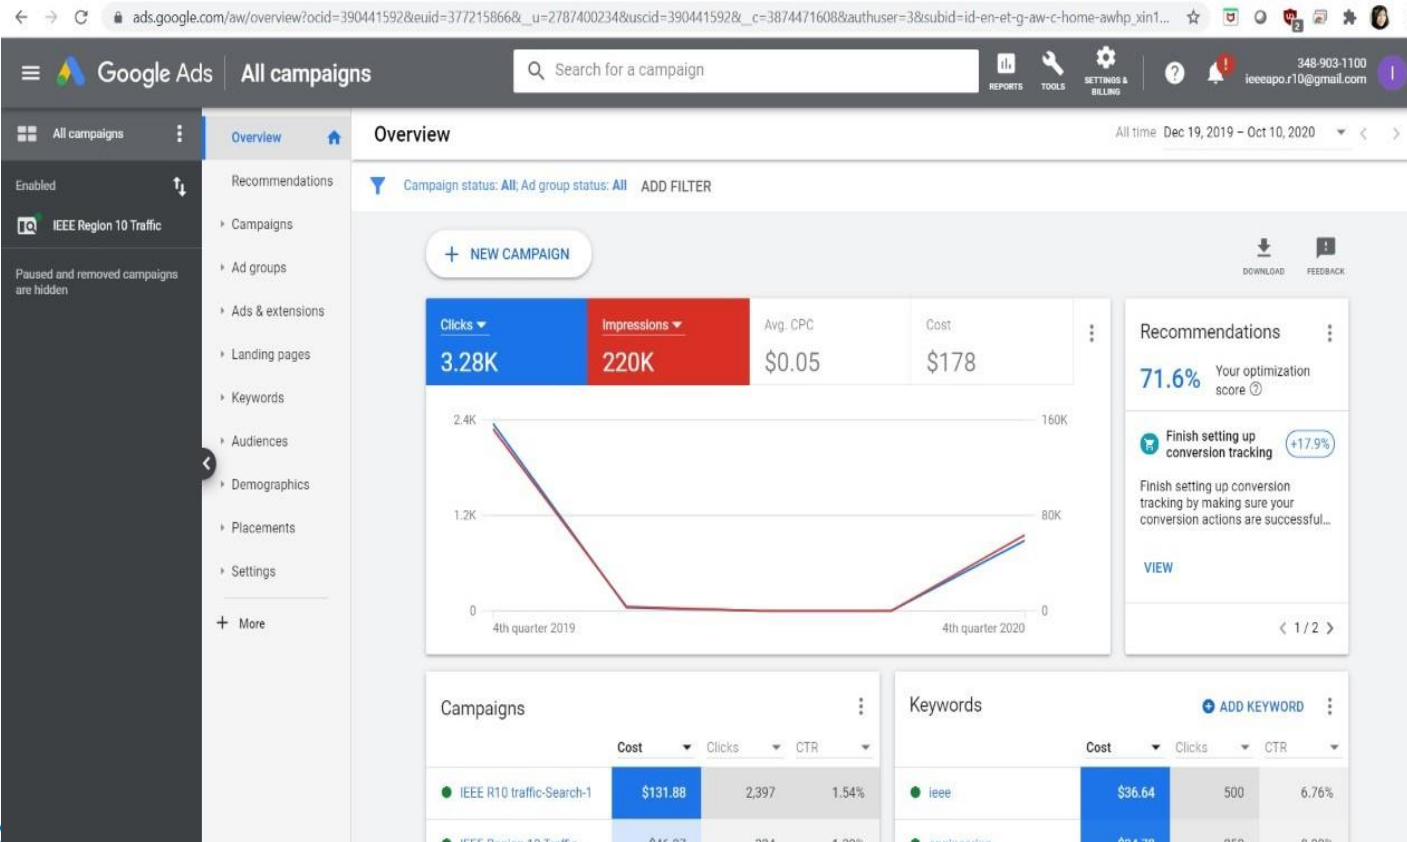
ads.google.com/aw/overview?ocid=390441592&euid=377215866&_u=2787400234&uscid=390441592&_c=3874471608&authuser=3&subid=id-en-et-g-aw-c-home-awhp_xin1...

Google Ads | All campaigns

Search for a campaign

REPORTS TOOLS SETTINGS & BILLING

348-903-1100
ieeeapo.r10@gmail.com

All campaigns

Enabled

IEEE Region 10 Traffic

Paused and removed campaigns are hidden

Overview
Recommendations
Campaigns
Ad groups
Ads & extensions
Landing pages
Keywords
Audiences
Demographics
Placements
Settings
More

Overview

All time Dec 19, 2019 – Oct 10, 2020

Campaign status: All; Ad group status: All ADD FILTER

NEW CAMPAIGN

DOWNLOAD FEEDBACK

Clicks 3.28K
Impressions 220K
Avg. CPC $0.05
Cost $178

2.4K
1.2K
0
160K
80K
0
4th quarter 2019
4th quarter 2020

Recommendations

71.6% Your optimization score

Finish setting up conversion tracking +17.9%

Finish setting up conversion tracking by making sure your conversion actions are successful...

VIEW

1 / 2

Campaigns

| | Cost | Clicks | CTR |
|---|---|---|---|
| IEEE R10 traffic-Search-1 | $131.88 | 2,397 | 1.54% |

Keywords

ADD KEYWORD

| | Cost | Clicks | CTR |
|---|---|---|---|
| ieee | $36.64 | 500 | 6.76% |